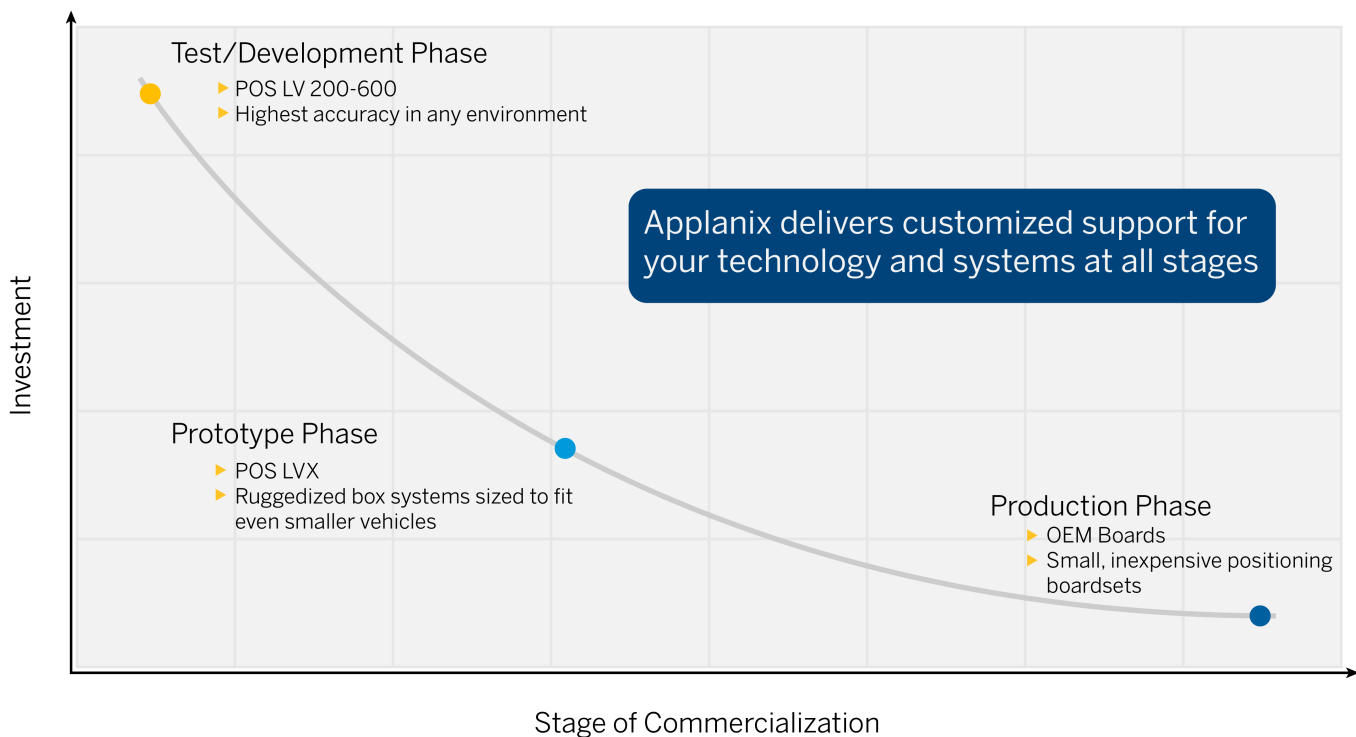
Test/Development Phase
POS LV 200-600
Highest accuracy in any environment

Applanix delivers customized support for your technology and systems at all stages

Investment

Prototype Phase
POS LVX
Ruggedized box systems sized to fit even smaller vehicles

Production Phase
OEM Boards
Small, inexpensive positioning boardsets

Stage of Commercialization